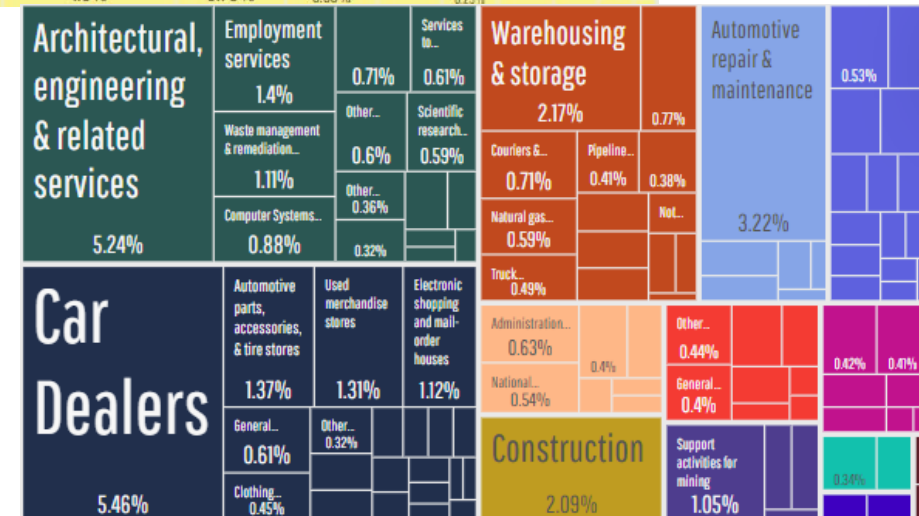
Architectural, engineering & related services
5.24%

Employment services
1.4%

0.71%

Services to...
0.61%

Waste management & remediation...
1.11%

Other...
0.6%

Scientific research...
0.59%

Other...
0.36%

Computer Systems...
0.88%

0.32%

Warehousing & storage
2.17%

0.77%

Couriers &...
0.71%

Pipeline...
0.41%

0.38%

Natural gas...
0.59%

Not...

Truck...
0.49%

Automotive repair & maintenance
3.22%

0.53%

Car Dealers
5.46%

Automotive parts, accessories, & tire stores
1.37%

Used merchandise stores
1.31%

Electronic shopping and mail-order houses
1.12%

General...
0.61%

Other...
0.32%

Clothing...
0.45%

Administration...
0.63%

0.4%

National...
0.54%

Other...
0.44%

General...
0.4%

0.42%

0.41%

Construction
2.09%

Support activities for mining
1.05%

0.34%